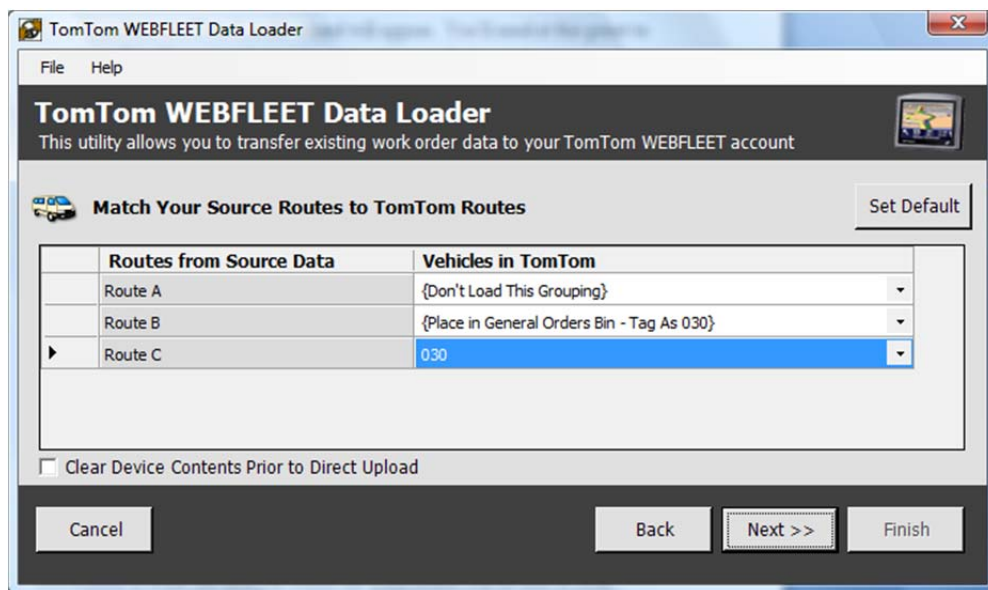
TomTom WEBFLEET Data Loader

File Help

TomTom WEBFLEET Data Loader
This utility allows you to transfer existing work order data to your TomTom WEBFLEET account

Match Your Source Routes to TomTom Routes

Set Default

| | Routes from Source Data | Vehicles in TomTom |
|---|---|---|
| | Route A | {Don't Load This Grouping} |
| | Route B | {Place in General Orders Bin - Tag As 030} |
| ▶ | Route C | 030 |

Clear Device Contents Prior to Direct Upload

Cancel

Back

Next >>

Finish